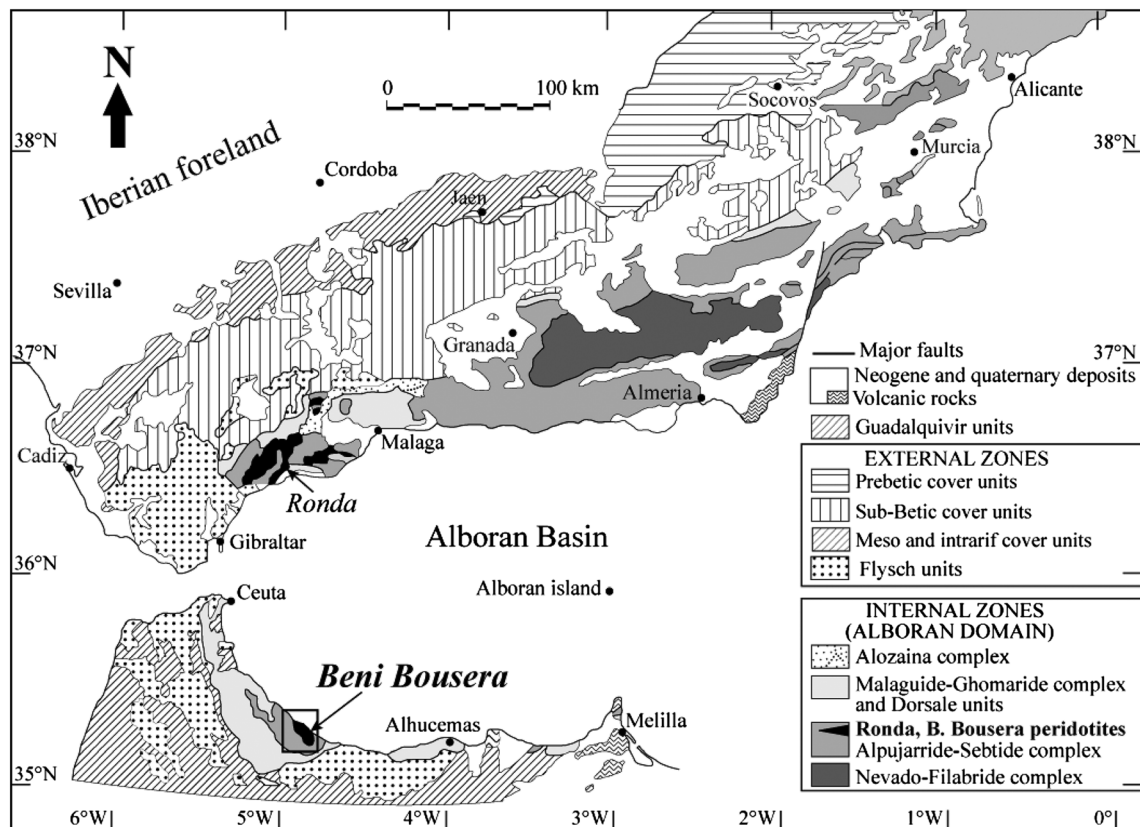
N

0 100 km

Iberian foreland

38°N

38°N

37°N

37°N

36°N

35°N

Socovos
Alicante
Murcia
Cordoba
Jaen
Sevilla
Granada
Almeria
Malaga
Cadiz
Ronda
Gibraltar
Alboran Basin
Ceuta
Alboran island
Beni Bousera
Alhucemas
Melilla

Major faults
Neogene and quaternary deposits
Volcanic rocks
Guadalquivir units

EXTERNAL ZONES
Prebetic cover units
Sub-Betic cover units
Meso and intrarif cover units
Flysch units

INTERNAL ZONES
(ALBORAN DOMAIN)
Alozaina complex
Malaguide-Ghomaride complex and Dorsale units
Ronda, B. Bousera peridotites
Alpujarride-Sebtide complex
Nevado-Filabride complex

6°W| 5°W| 4°W| 3°W| 2°W| 1°W| 0°|